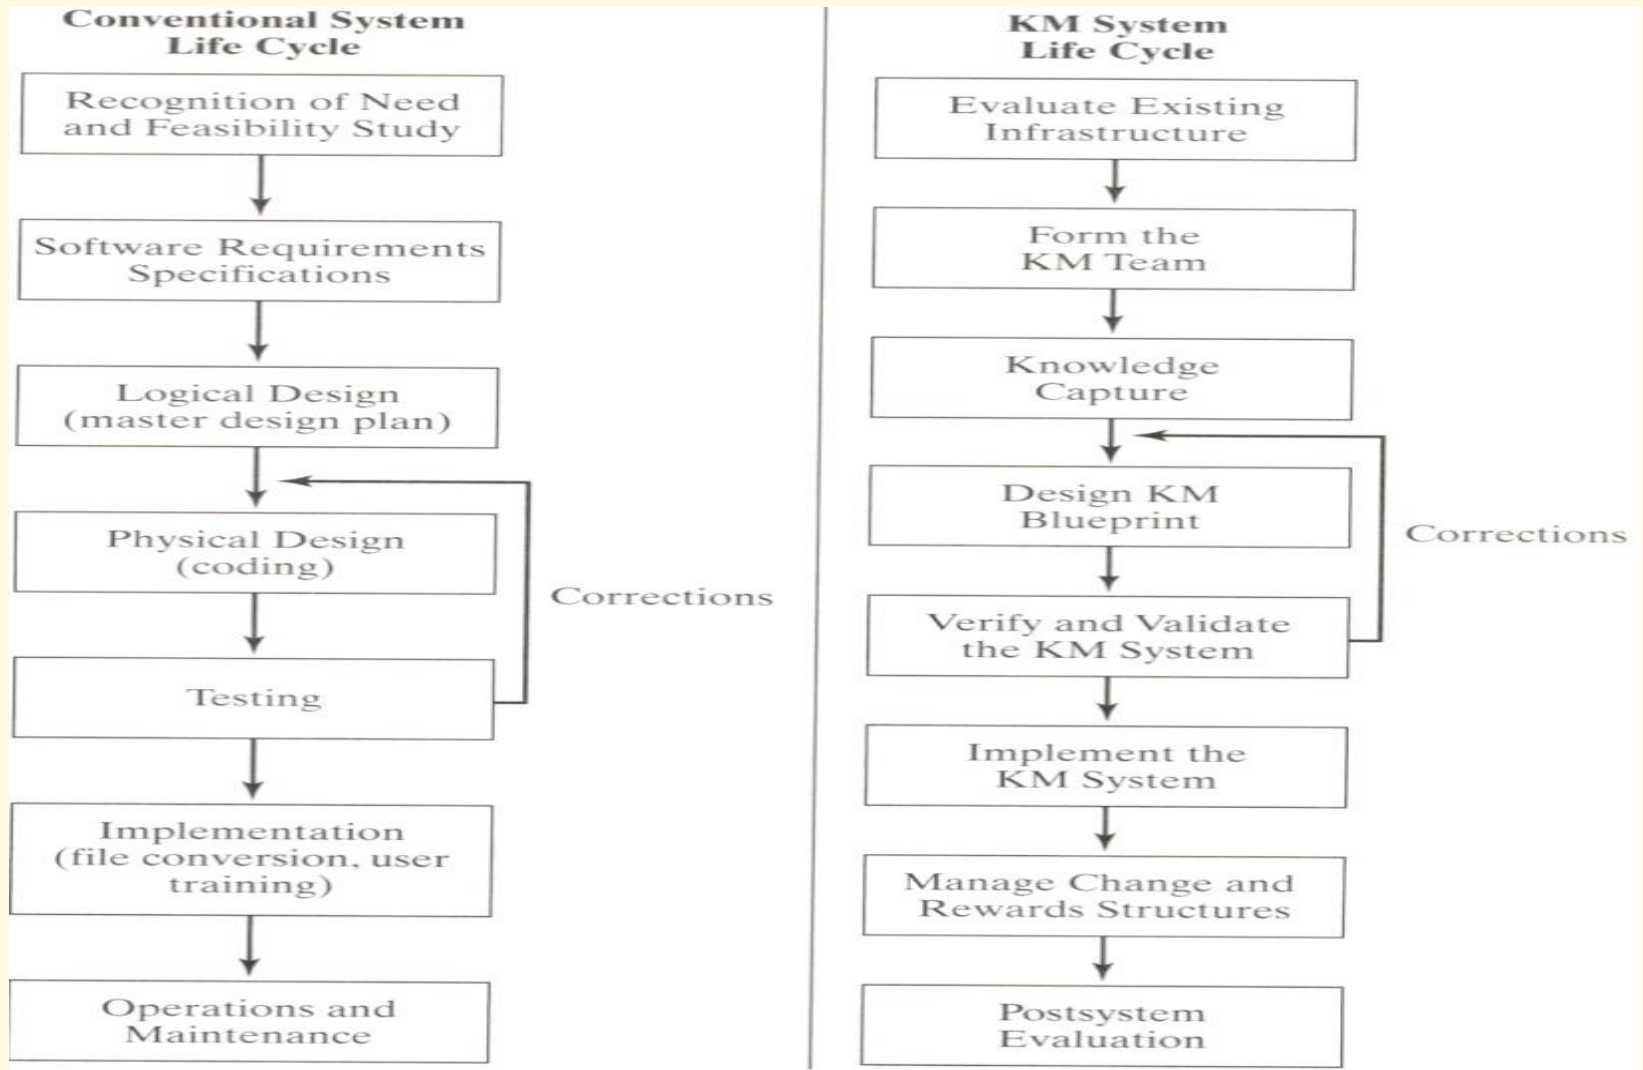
Conventional System Life Cycle

Recognition of Need and Feasibility Study

Software Requirements Specifications

Logical Design (master design plan)

Physical Design (coding)

Testing

Corrections

Implementation (file conversion, user training)

Operations and Maintenance

KM System Life Cycle

Evaluate Existing Infrastructure

Form the KM Team

Knowledge Capture

Design KM Blueprint

Verify and Validate the KM System

Corrections

Implement the KM System

Manage Change and Rewards Structures

Postsystem Evaluation